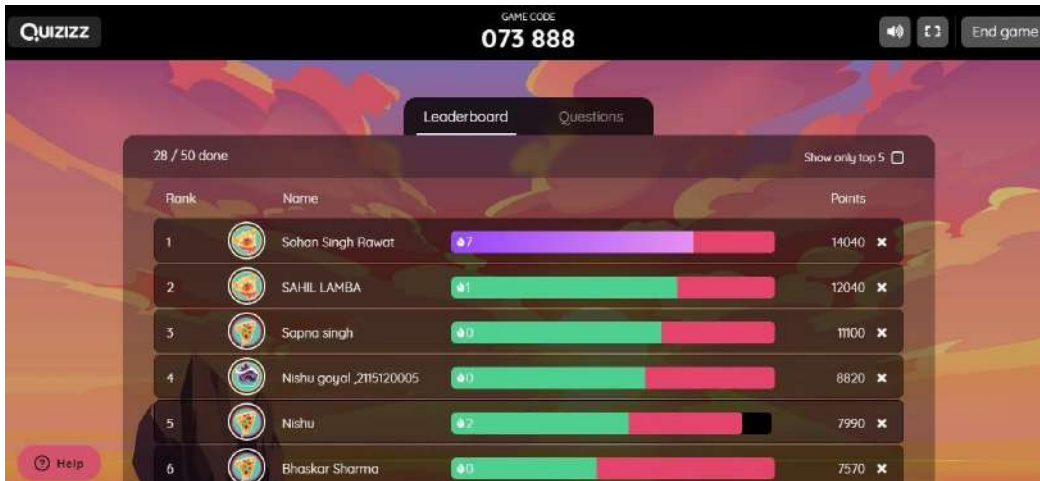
QUIZIZZ

GAME CODE
073 888

End game

Leaderboard Questions

28 / 50 done

Show only top 5

| Rank | Name | | Points |
|---|---|---|---|
| 1 | Sohan Singh Rawat | 7 | 14040 |
| 2 | SAHIL LAMBA | 1 | 12040 |
| 3 | Sapna singh | 0 | 11100 |
| 4 | Nishu goyal ,2115120005 | 0 | 8820 |
| 5 | Nishu | 2 | 7990 |
| 6 | Bhaskar Sharma | 0 | 7570 |

Help